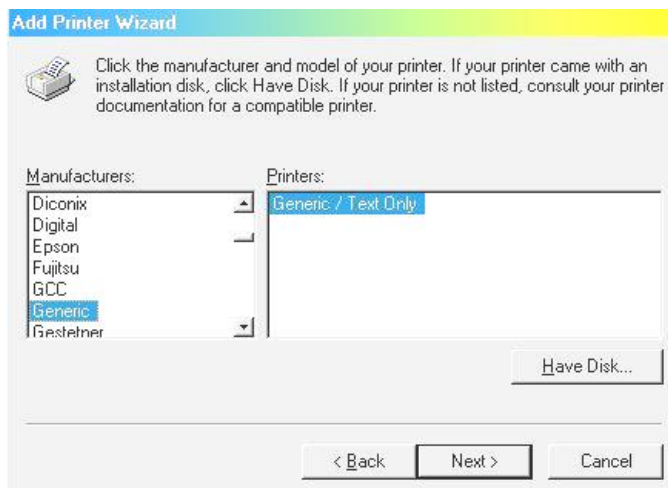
Add Printer Wizard

Click the manufacturer and model of your printer. If your printer came with an installation disk, click Have Disk. If your printer is not listed, consult your printer documentation for a compatible printer.

Manufacturers:
Diconix
Digital
Epson
Fujitsu
GCC
Generic
Gestetner

Printers:
Generic / Text Only

Have Disk...

< Back
Next >
Cancel